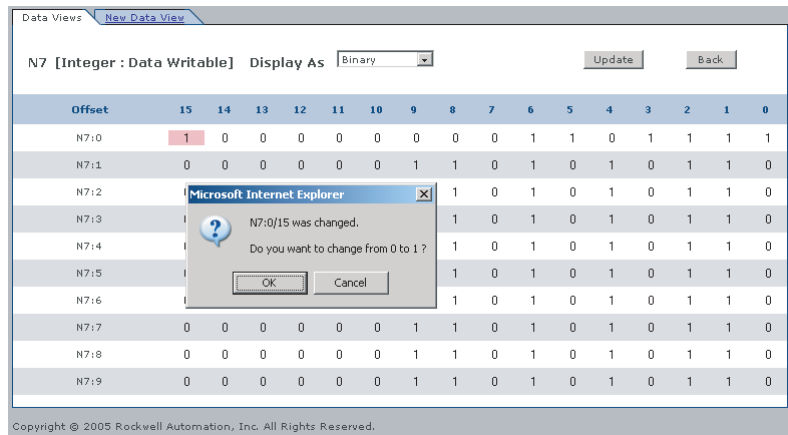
Data Views | New Data View

N7 [Integer : Data Writable] Display As Binary

Update Back

| Offset | 15 | 14 | 13 | 12 | 11 | 10 | 9 | 8 | 7 | 6 | 5 | 4 | 3 | 2 | 1 | 0 |
|---|---|---|---|---|---|---|---|---|---|---|---|---|---|---|---|---|
| N7:0 | 1 | 0 | 0 | 0 | 0 | 0 | 0 | 0 | 0 | 1 | 1 | 0 | 1 | 1 | 1 | 1 |
| N7:1 | 0 | 0 | 0 | 0 | 0 | 0 | 1 | 1 | 0 | 1 | 0 | 1 | 0 | 1 | 1 | 0 |
| N7:2 | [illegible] | | | | | | | 1 | 0 | 1 | 0 | 1 | 0 | 1 | 1 | 0 |
| N7:3 | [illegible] | | | | | | | 1 | 0 | 1 | 0 | 1 | 0 | 1 | 1 | 0 |
| N7:4 | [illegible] | | | | | | | 1 | 0 | 1 | 0 | 1 | 0 | 1 | 1 | 0 |
| N7:5 | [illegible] | | | | | | | 1 | 0 | 1 | 0 | 1 | 0 | 1 | 1 | 0 |
| N7:6 | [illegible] | | | | | | | 1 | 0 | 1 | 0 | 1 | 0 | 1 | 1 | 0 |
| N7:7 | 0 | 0 | 0 | 0 | 0 | 0 | 1 | 1 | 0 | 1 | 0 | 1 | 0 | 1 | 1 | 0 |
| N7:8 | 0 | 0 | 0 | 0 | 0 | 0 | 1 | 1 | 0 | 1 | 0 | 1 | 0 | 1 | 1 | 0 |
| N7:9 | 0 | 0 | 0 | 0 | 0 | 0 | 1 | 1 | 0 | 1 | 0 | 1 | 0 | 1 | 1 | 0 |

Microsoft Internet Explorer

N7:0/15 was changed.

Do you want to change from 0 to 1 ?

OK Cancel

Copyright © 2005 Rockwell Automation, Inc. All Rights Reserved.